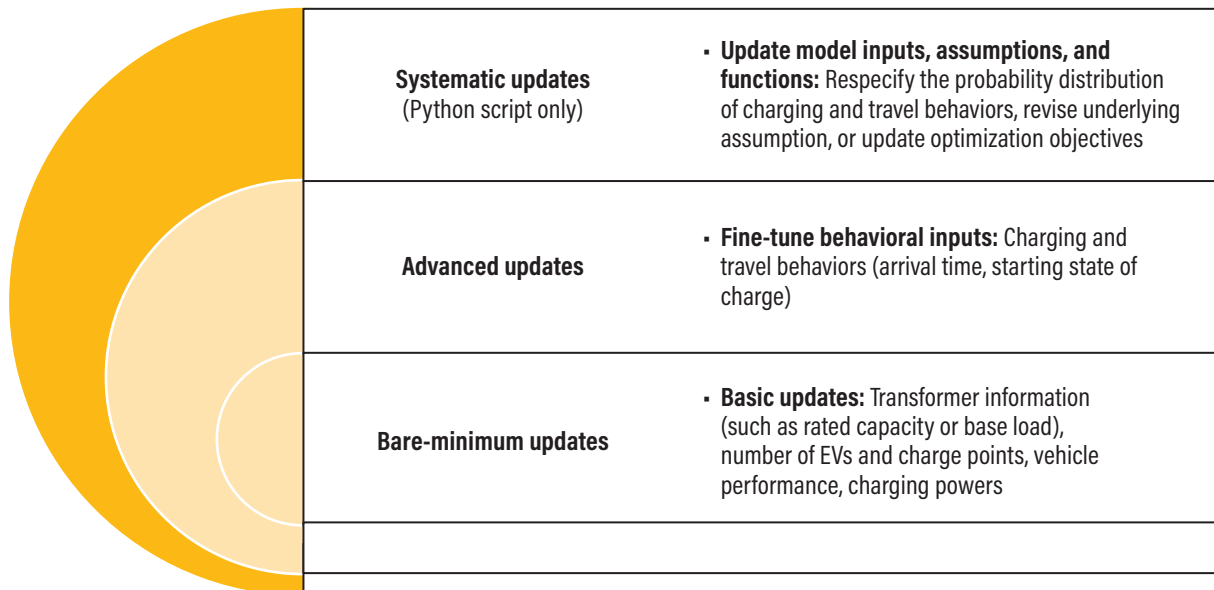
Systematic updates
(Python script only)

▪ **Update model inputs, assumptions, and functions:** Respecify the probability distribution of charging and travel behaviors, revise underlying assumption, or update optimization objectives

Advanced updates

▪ **Fine-tune behavioral inputs:** Charging and travel behaviors (arrival time, starting state of charge)

Bare-minimum updates

▪ **Basic updates:** Transformer information (such as rated capacity or base load), number of EVs and charge points, vehicle performance, charging powers